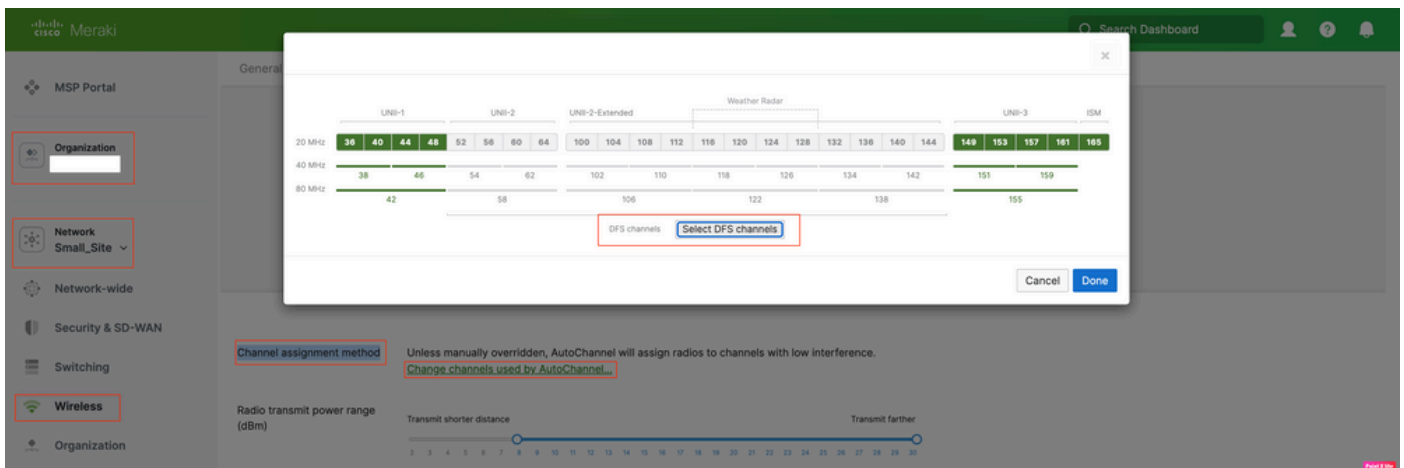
cisco Meraki

Search Dashboard

MSP Portal

Organization

Network
Small_Site

Network-wide

Security & SD-WAN

Switching

Wireless

Organization

General

×

Weather Radar

UNII-1 UNII-2 UNII-2-Extended UNII-3 ISM

| 20 MHz | 36 | 40 | 44 | 48 | 52 | 56 | 60 | 64 | 100 | 104 | 108 | 112 | 116 | 120 | 124 | 128 | 132 | 136 | 140 | 144 | 149 | 153 | 157 | 161 | 165 |
|---|---|---|---|---|---|---|---|---|---|---|---|---|---|---|---|---|---|---|---|---|---|---|---|---|---|
| 40 MHz | 38 | | 46 | | 54 | | 62 | | 102 | | 110 | | 118 | | 126 | | 134 | | 142 | | 151 | | 159 | | |
| 80 MHz | 42 | | | | 58 | | | | 106 | | | | 122 | | | | 138 | | | | 155 | | | | |

DFS channels Select DFS channels

Cancel Done

Channel assignment method

Unless manually overridden, AutoChannel will assign radios to channels with low interference.
Change channels used by AutoChannel...

Radio transmit power range (dBm)

Transmit shorter distance Transmit farther

2 3 4 5 6 7 8 9 10 11 12 13 14 15 16 17 18 19 20 21 22 23 24 25 26 27 28 29 30